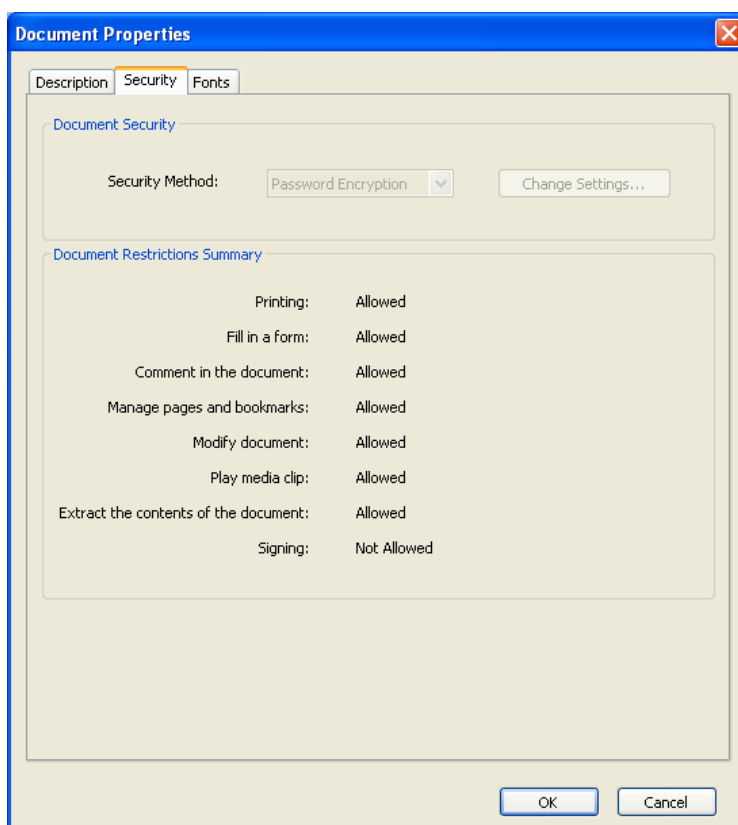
Document Properties

Description Security Fonts

Document Security

Security Method: Password Encryption Change Settings...

Document Restrictions Summary

| | |
|---|---|
| Printing: | Allowed |
| Fill in a form: | Allowed |
| Comment in the document: | Allowed |
| Manage pages and bookmarks: | Allowed |
| Modify document: | Allowed |
| Play media clip: | Allowed |
| Extract the contents of the document: | Allowed |
| Signing: | Not Allowed |

OK Cancel